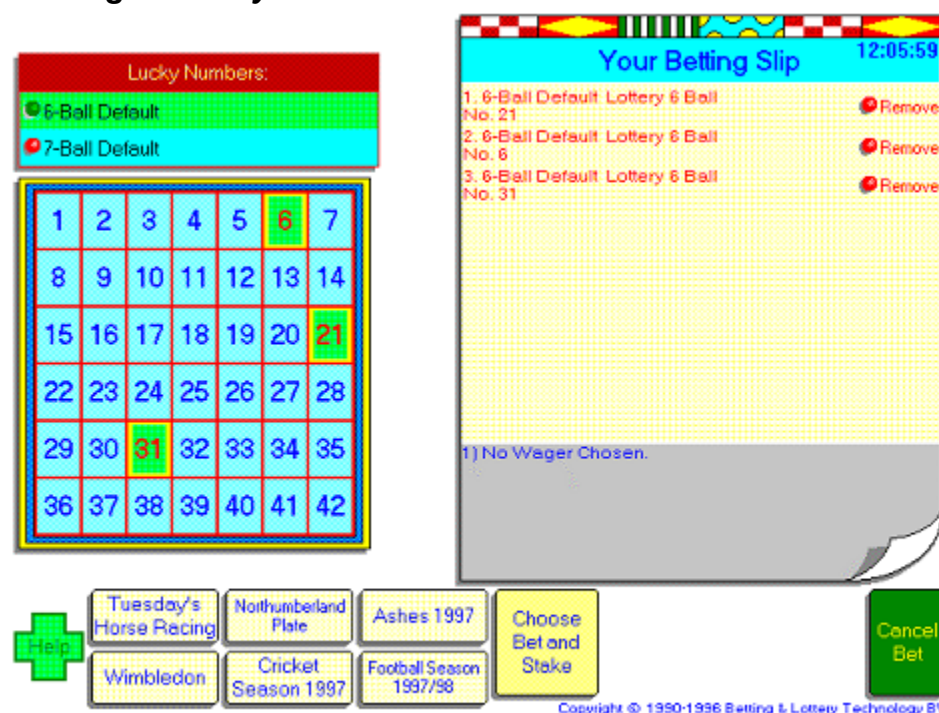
Lucky Numbers:
6-Ball Default
7-Ball Default

| 1 | 2 | 3 | 4 | 5 | 6 | 7 |
|---|---|---|---|---|---|---|
| 8 | 9 | 10 | 11 | 12 | 13 | 14 |
| 15 | 16 | 17 | 18 | 19 | 20 | 21 |
| 22 | 23 | 24 | 25 | 26 | 27 | 28 |
| 29 | 30 | 31 | 32 | 33 | 34 | 35 |
| 36 | 37 | 38 | 39 | 40 | 41 | 42 |

Your Betting Slip
12:05:59

1. 6-Ball Default Lottery 6 Ball No. 21
Remove
2. 6-Ball Default Lottery 6 Ball No. 6
Remove
3. 6-Ball Default Lottery 6 Ball No. 31
Remove

1) No Wager Chosen.

Help
Tuesday's Horse Racing
Northumberland Plate
Ashes 1997
Choose Bet and Stake
Wimbledon
Cricket Season 1997
Football Season 1997/98
Cancel Bet

Copyright © 1990-1996 Betting & Lottery Technology B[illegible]